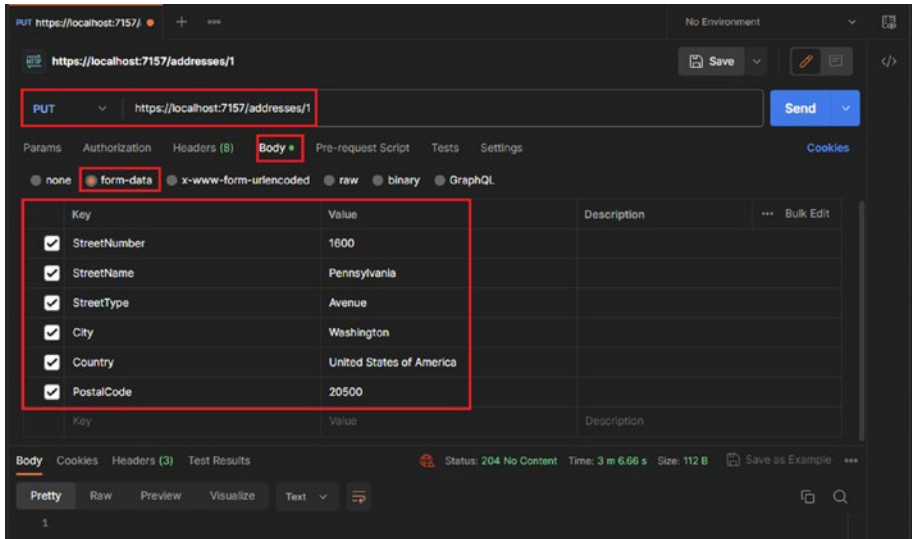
PUT https://localhost:7157/ ● + ooo

No Environment

https://localhost:7157/addresses/1

Save

PUT https://localhost:7157/addresses/1

Send

Params Authorization Headers (8) Body ● Pre-request Script Tests Settings Cookies

none form-data x-www-form-urlencoded raw binary GraphQL

| | Key | Value | Description | ooo Bulk Edit |
|---|---|---|---|---|
| ☑ | StreetNumber | 1600 | | |
| ☑ | StreetName | Pennsylvania | | |
| ☑ | StreetType | Avenue | | |
| ☑ | City | Washington | | |
| ☑ | Country | United States of America | | |
| ☑ | PostalCode | 20500 | | |
| | Key | Value | Description | |

Body Cookies Headers (3) Test Results

Status: 204 No Content Time: 3 m 6.66 s Size: 112 B Save as Example ooo

Pretty Raw Preview Visualize Text

1